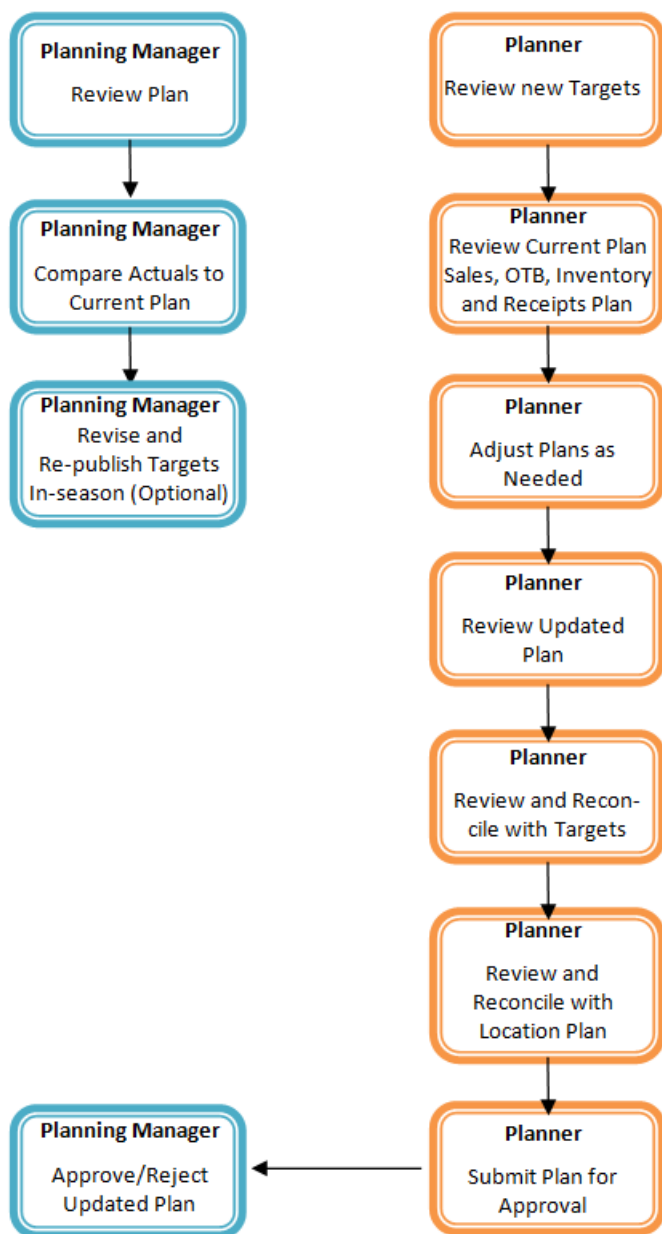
**Planning Manager**
Review Plan

**Planning Manager**
Compare Actuals to Current Plan

**Planning Manager**
Revise and Re-publish Targets In-season (Optional)

**Planner**
Review new Targets

**Planner**
Review Current Plan Sales, OTB, Inventory and Receipts Plan

**Planner**
Adjust Plans as Needed

**Planner**
Review Updated Plan

**Planner**
Review and Reconcile with Targets

**Planner**
Review and Reconcile with Location Plan

**Planner**
Submit Plan for Approval

**Planning Manager**
Approve/Reject Updated Plan